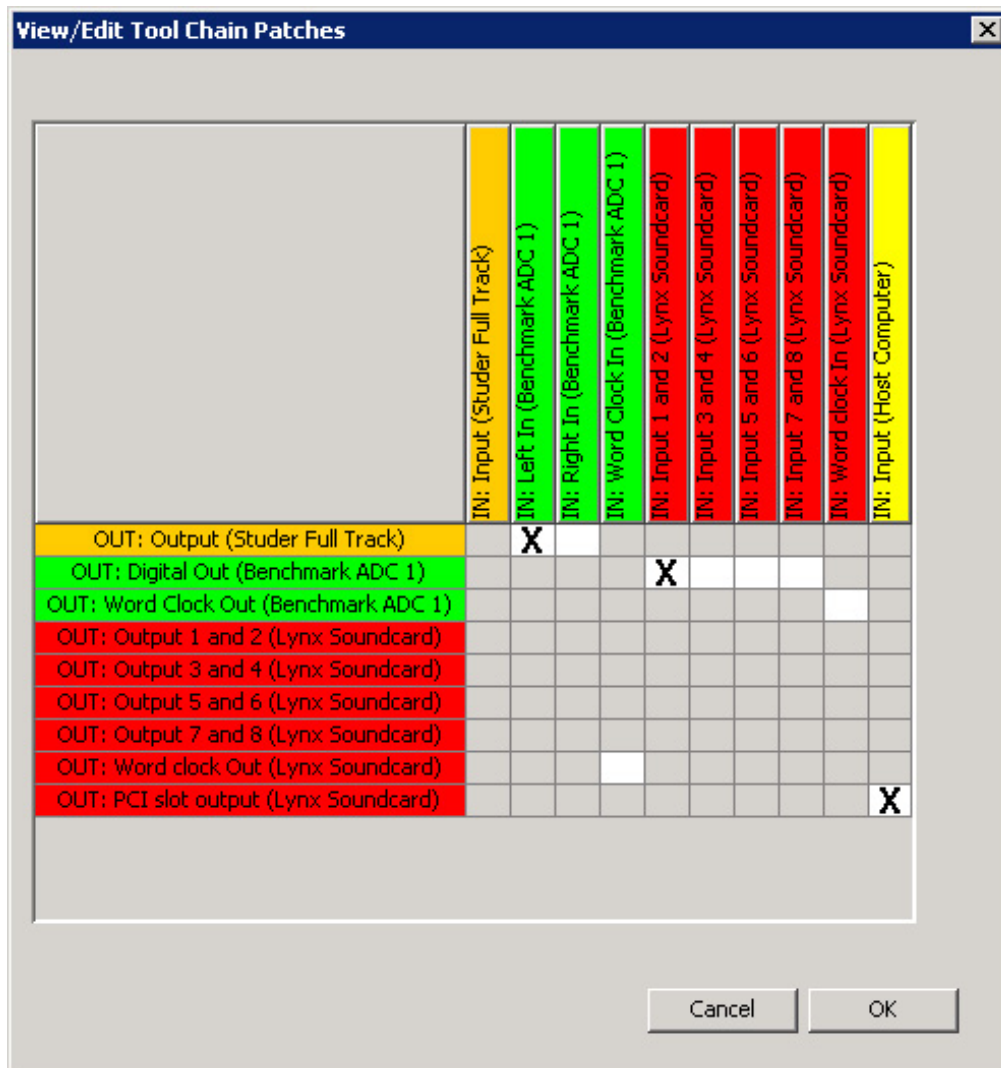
View/Edit Tool Chain Patches

|  | IN: Input (Studer Full Track) | IN: Left In (Benchmark ADC 1) | IN: Right In (Benchmark ADC 1) | IN: Word Clock In (Benchmark ADC 1) | IN: Input 1 and 2 (Lynx Soundcard) | IN: Input 3 and 4 (Lynx Soundcard) | IN: Input 5 and 6 (Lynx Soundcard) | IN: Input 7 and 8 (Lynx Soundcard) | IN: Word clock In (Lynx Soundcard) | IN: Input (Host Computer) |
|---|---|---|---|---|---|---|---|---|---|---|
| OUT: Output (Studer Full Track) | | X | | | | | | | | |
| OUT: Digital Out (Benchmark ADC 1) | | | | | X | | | | | |
| OUT: Word Clock Out (Benchmark ADC 1) | | | | | | | | | | |
| OUT: Output 1 and 2 (Lynx Soundcard) | | | | | | | | | | |
| OUT: Output 3 and 4 (Lynx Soundcard) | | | | | | | | | | |
| OUT: Output 5 and 6 (Lynx Soundcard) | | | | | | | | | | |
| OUT: Output 7 and 8 (Lynx Soundcard) | | | | | | | | | | |
| OUT: Word clock Out (Lynx Soundcard) | | | | | | | | | | |
| OUT: PCI slot output (Lynx Soundcard) | | | | | | | | | | X |

Cancel
OK